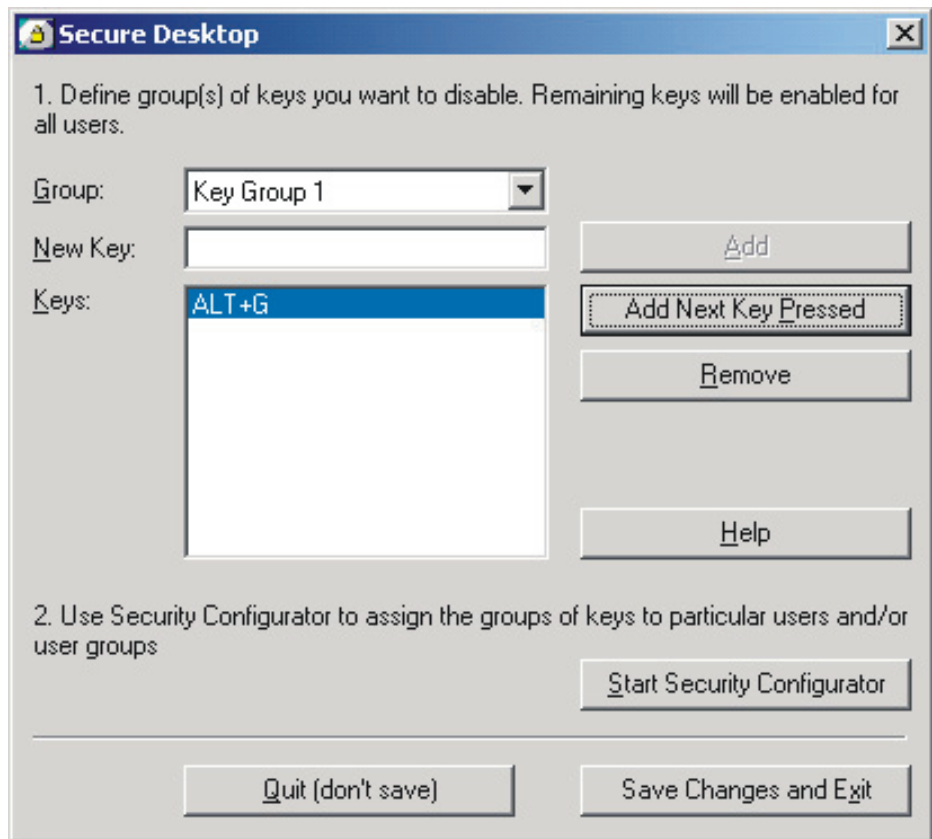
Secure Desktop

1. Define group(s) of keys you want to disable. Remaining keys will be enabled for all users.

Group: Key Group 1

New Key:

Add

Keys: ALT+G

Add Next Key Pressed

Remove

Help

2. Use Security Configurator to assign the groups of keys to particular users and/or user groups

Start Security Configurator

Quit (don't save)

Save Changes and Exit